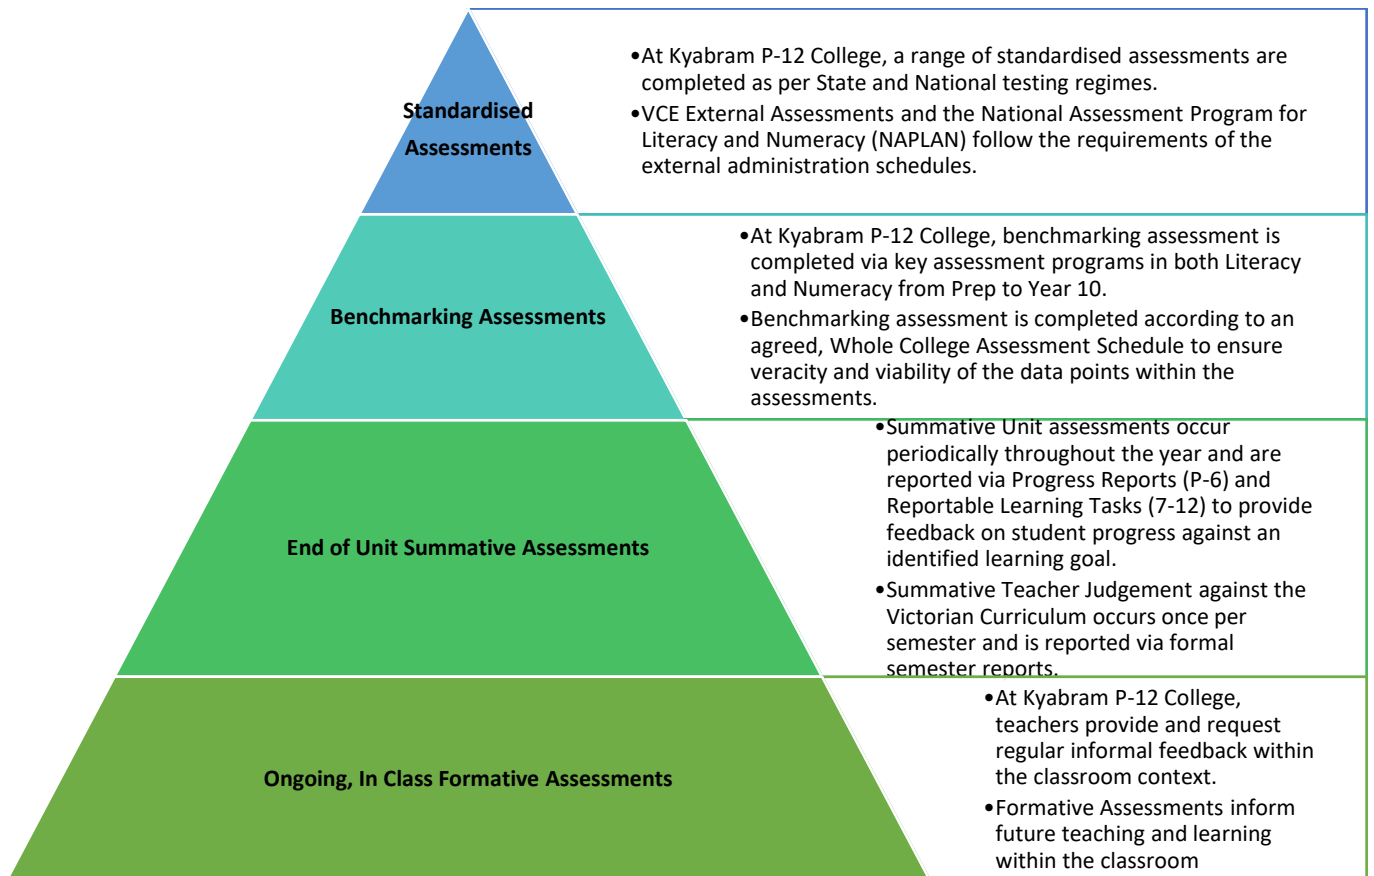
Standardised Assessments

•At Kyabram P-12 College, a range of standardised assessments are completed as per State and National testing regimes.
•VCE External Assessments and the National Assessment Program for Literacy and Numeracy (NAPLAN) follow the requirements of the external administration schedules.

Benchmarking Assessments

•At Kyabram P-12 College, benchmarking assessment is completed via key assessment programs in both Literacy and Numeracy from Prep to Year 10.
•Benchmarking assessment is completed according to an agreed, Whole College Assessment Schedule to ensure veracity and viability of the data points within the assessments.

End of Unit Summative Assessments

•Summative Unit assessments occur periodically throughout the year and are reported via Progress Reports (P-6) and Reportable Learning Tasks (7-12) to provide feedback on student progress against an identified learning goal.
•Summative Teacher Judgement against the Victorian Curriculum occurs once per semester and is reported via formal semester reports.

Ongoing, In Class Formative Assessments

•At Kyabram P-12 College, teachers provide and request regular informal feedback within the classroom context.
•Formative Assessments inform future teaching and learning within the classroom